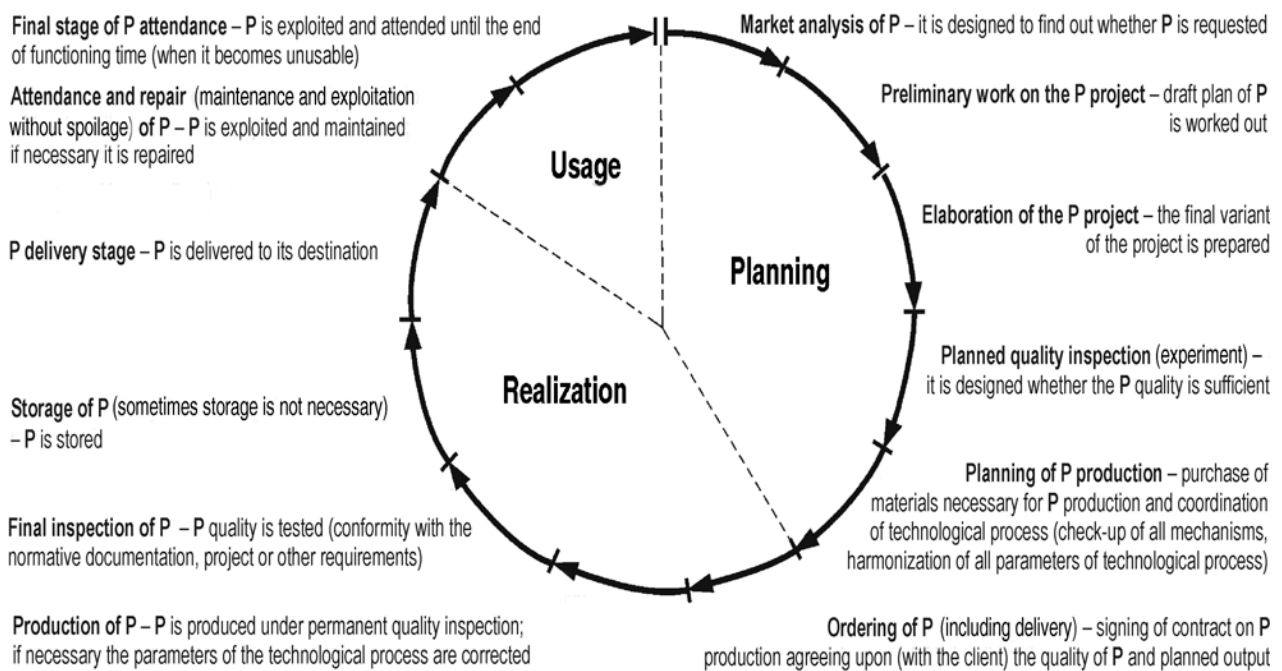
Final stage of P attendance – P is exploited and attended until the end of functioning time (when it becomes unusable)

Attendance and repair (maintenance and exploitation without spoilage) of P – P is exploited and maintained if necessary it is repaired

P delivery stage – P is delivered to its destination

Storage of P (sometimes storage is not necessary) – P is stored

Final inspection of P – P quality is tested (conformity with the normative documentation, project or other requirements)

Production of P – P is produced under permanent quality inspection; if necessary the parameters of the technological process are corrected

Usage

Planning

Realization

Market analysis of P – it is designed to find out whether P is requested

Preliminary work on the P project – draft plan of P is worked out

Elaboration of the P project – the final variant of the project is prepared

Planned quality inspection (experiment) – it is designed whether the P quality is sufficient

Planning of P production – purchase of materials necessary for P production and coordination of technological process (check-up of all mechanisms, harmonization of all parameters of technological process)

Ordering of P (including delivery) – signing of contract on P production agreeing upon (with the client) the quality of P and planned output